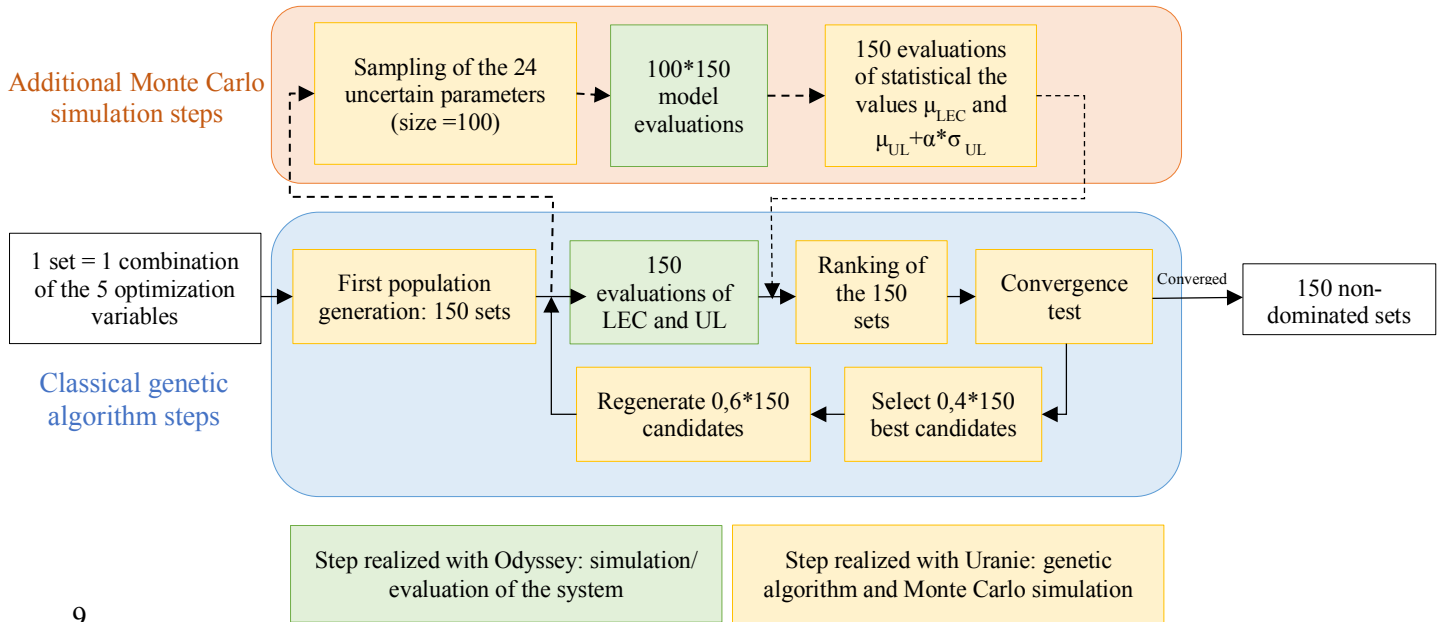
Additional Monte Carlo simulation steps

Sampling of the 24 uncertain parameters (size =100)

100*150 model evaluations

150 evaluations of statistical the values $\mu_{LEC}$ and $\mu_{UL}+\alpha*\sigma_{UL}$

1 set = 1 combination of the 5 optimization variables

First population generation: 150 sets

150 evaluations of LEC and UL

Ranking of the 150 sets

Convergence test

Converged

150 non-dominated sets

Classical genetic algorithm steps

Regenerate 0,6*150 candidates

Select 0,4*150 best candidates

Step realized with Odyssey: simulation/ evaluation of the system

Step realized with Uranie: genetic algorithm and Monte Carlo simulation

9